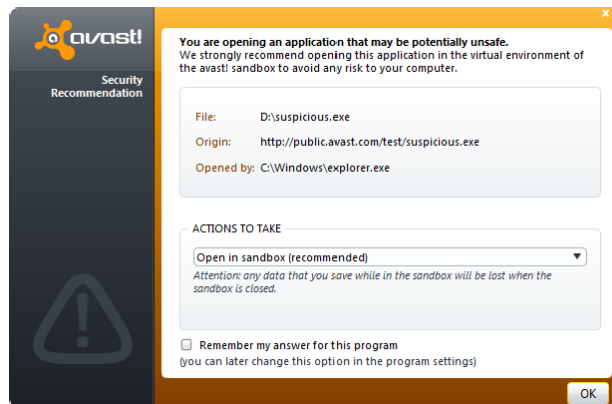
avast!

Security Recommendation

You are opening an application that may be potentially unsafe.
We strongly recommend opening this application in the virtual environment of the avast! sandbox to avoid any risk to your computer.

File: D:\suspicious.exe
Origin: http://public.avast.com/test/suspicious.exe
Opened by: C:\Windows\explorer.exe

ACTIONS TO TAKE
Open in sandbox (recommended)
Attention: any data that you save while in the sandbox will be lost when the sandbox is closed.

Remember my answer for this program
(you can later change this option in the program settings)

OK